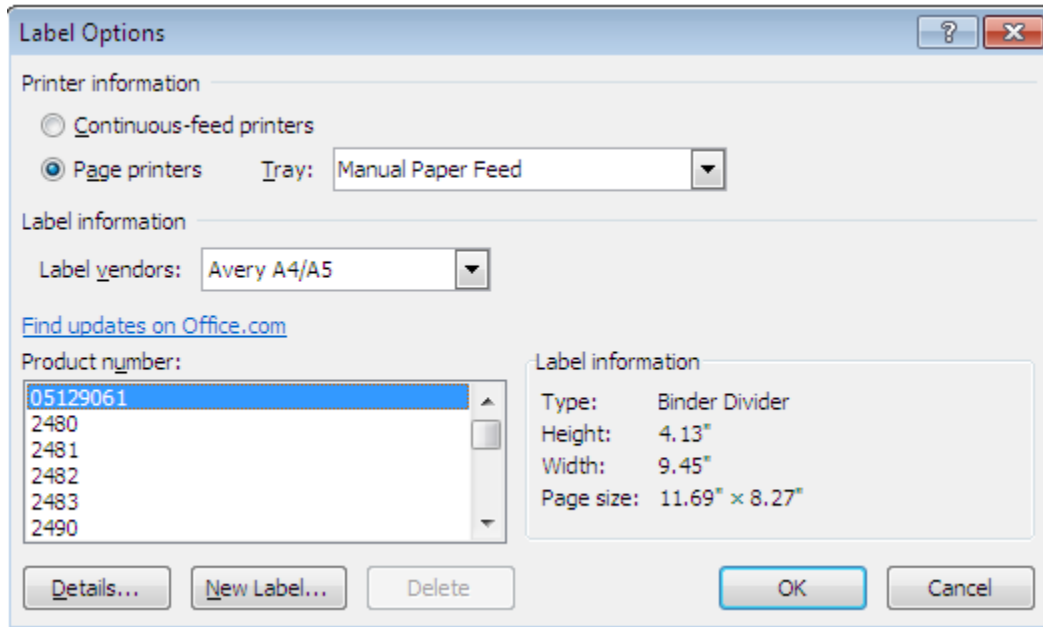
Label Options

?

Printer information

Continuous-feed printers

Page printers Tray: Manual Paper Feed

Label information

Label vendors: Avery A4/A5

Find updates on Office.com

Product number:

05129061
2480
2481
2482
2483
2490

Label information

| Type: | Binder Divider |
|---|---|
| Height: | 4.13" |
| Width: | 9.45" |
| Page size: | 11.69" × 8.27" |

Details... New Label... Delete OK Cancel